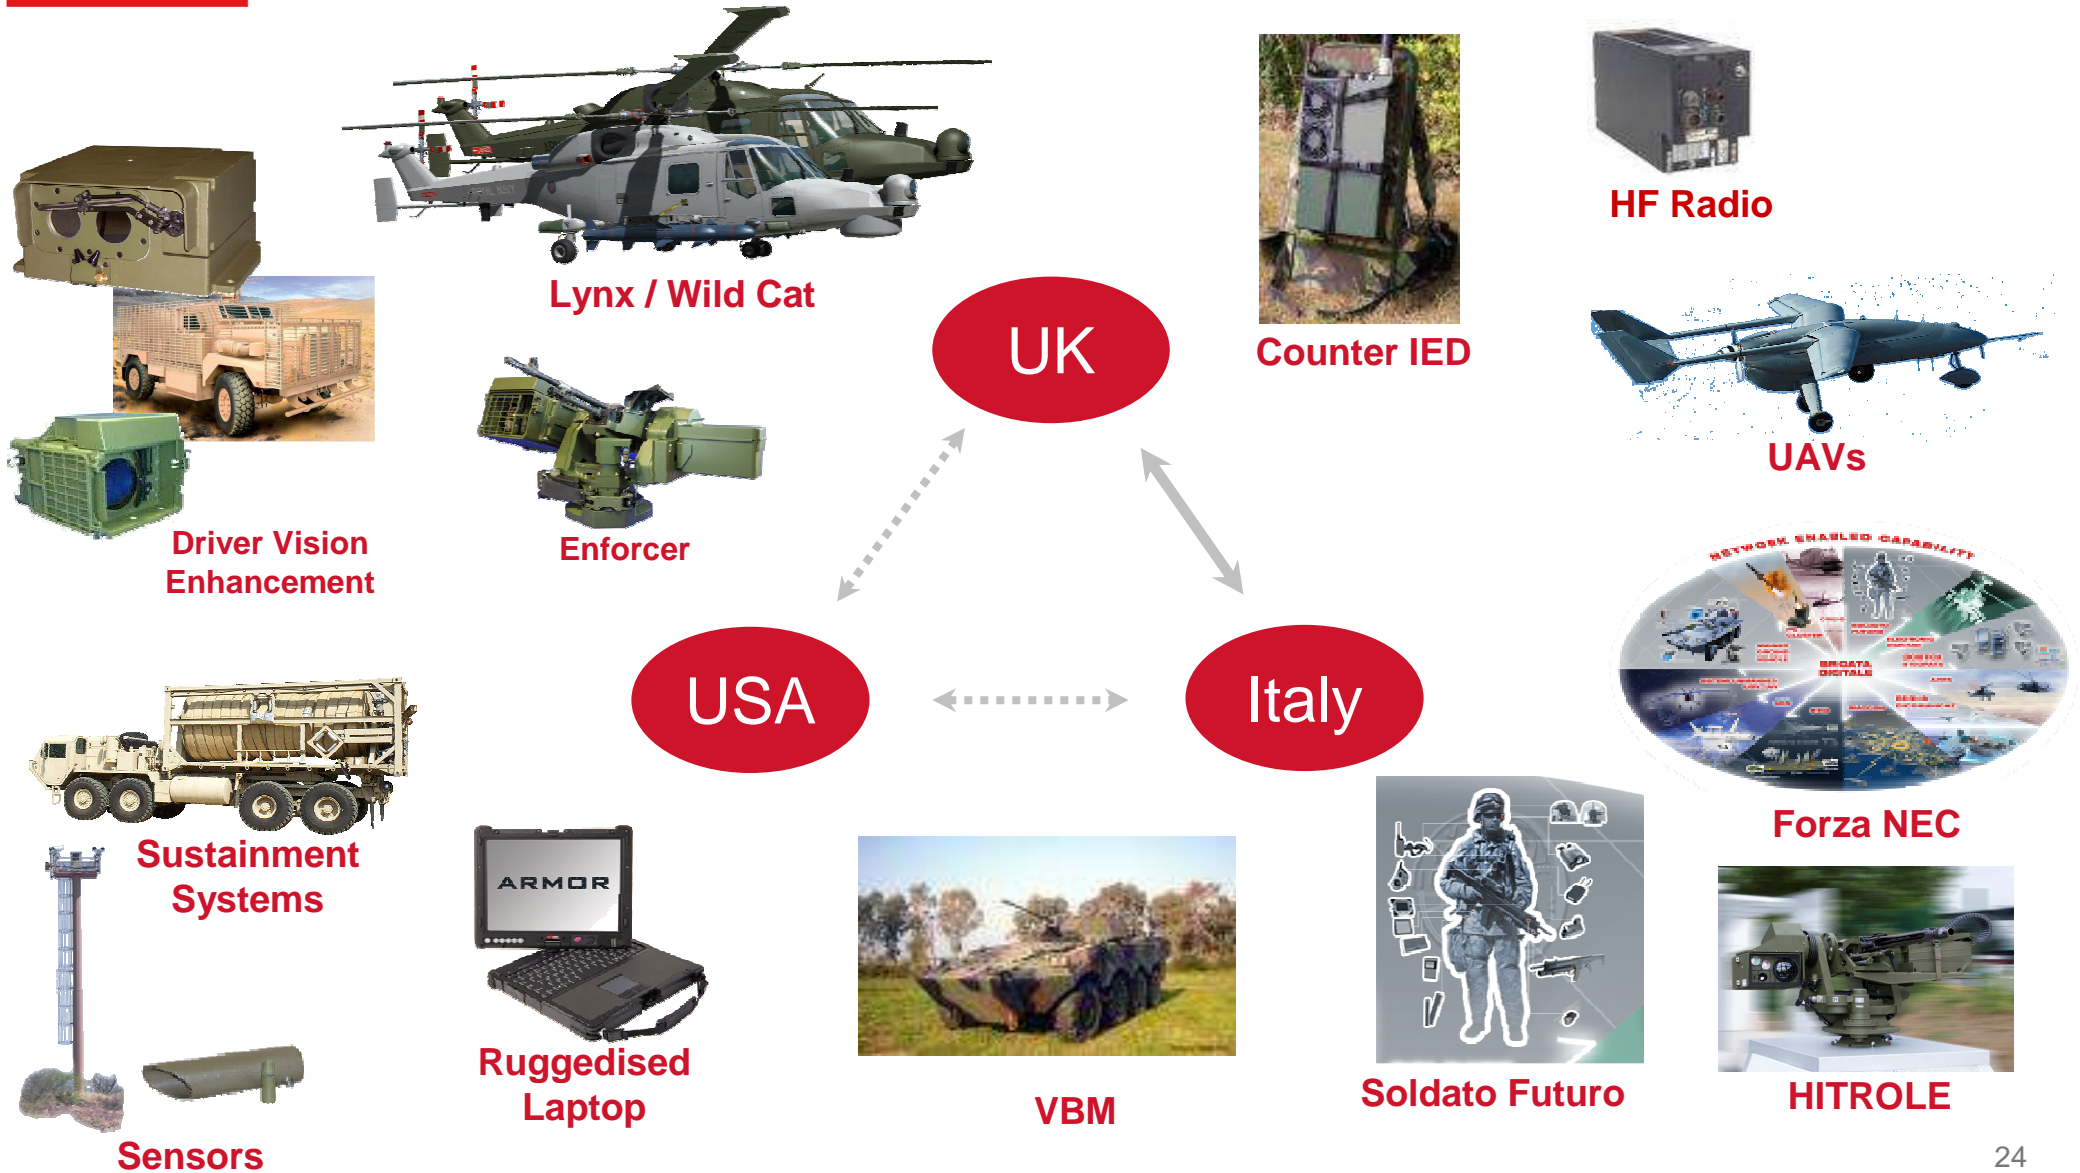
Lynx / Wild Cat

Counter IED

HF Radio

UK

UAVs

Driver Vision Enhancement

Enforcer

NETWORK ENABLED CAPABILITY

BRIGATA DIGITALE

USA

Italy

Forza NEC

Sustainment Systems

ARMOR

Ruggedised Laptop

VBM

Soldato Futuro

HITROLE

Sensors

24